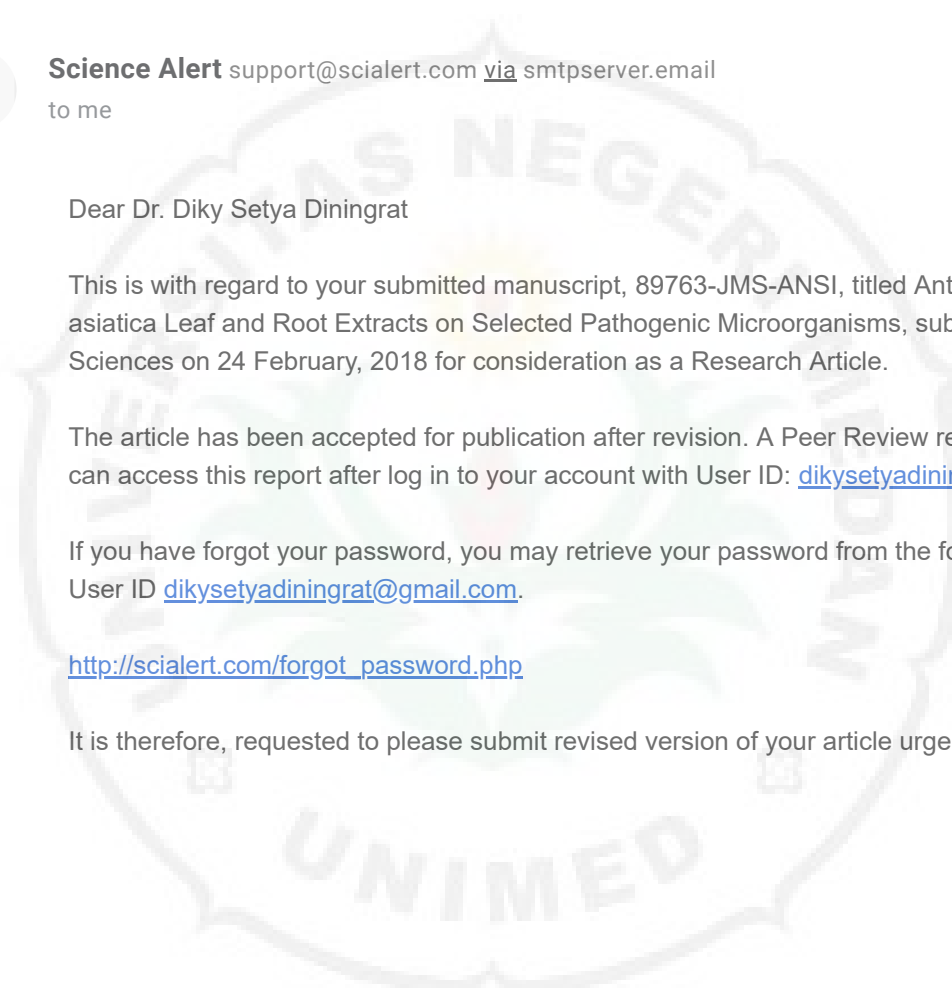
Science Alert support@scialert.com via smtpserver.email
to me

Dear Dr. Diky Setya Diningrat

This is with regard to your submitted manuscript, 89763-JMS-ANSI, titled Ant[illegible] asiatica Leaf and Root Extracts on Selected Pathogenic Microorganisms, sub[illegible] Sciences on 24 February, 2018 for consideration as a Research Article.

The article has been accepted for publication after revision. A Peer Review re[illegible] can access this report after log in to your account with User ID: dikysetyadinin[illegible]

If you have forgot your password, you may retrieve your password from the fo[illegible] User ID dikysetyadiningrat@gmail.com.

http://scialert.com/forgot_password.php

It is therefore, requested to please submit revised version of your article urge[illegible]

UNIVERSITAS NEGERI MEDAN

UNIMED